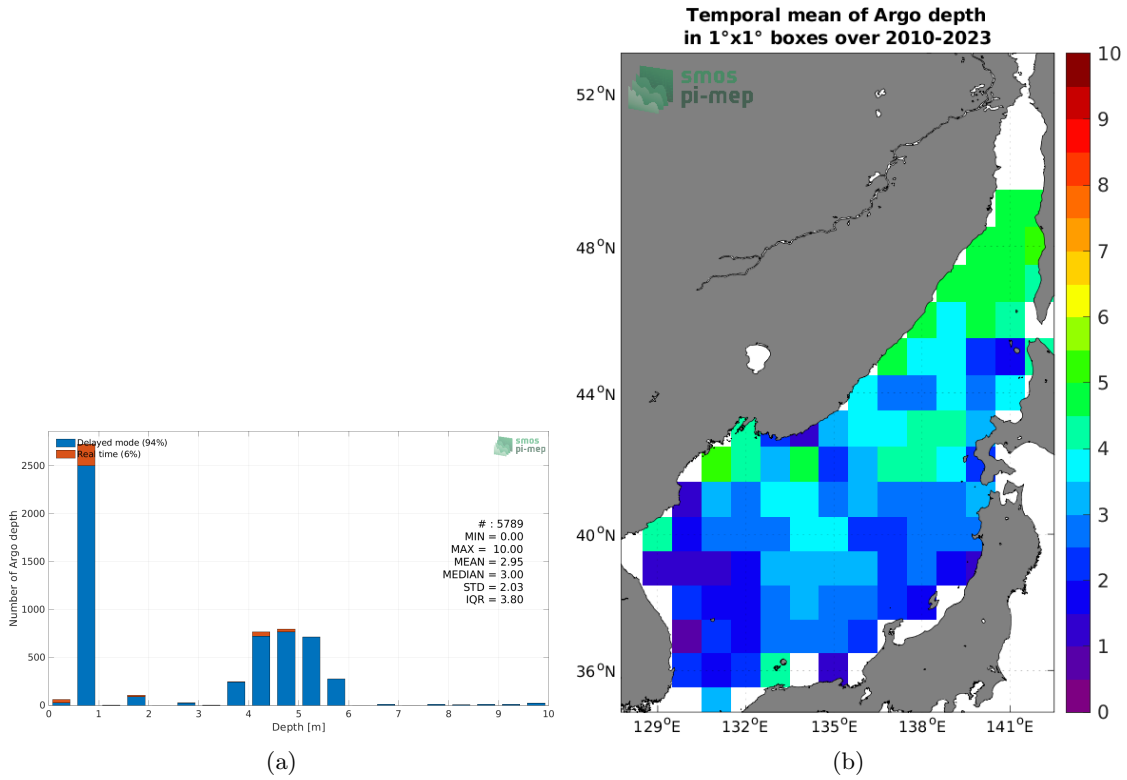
Delayed mode (94%)
Real time (6%)

smos
pi-mep

Number of Argo depth

2500
2000
1500
1000
500
0

0 1 2 3 4 5 6 7 8 9 10
Depth [m]

# : 5789
MIN = 0.00
MAX = 10.00
MEAN = 2.95
MEDIAN = 3.00
STD = 2.03
IQR = 3.80

(a)

Temporal mean of Argo depth
in 1°x1° boxes over 2010-2023

smos
pi-mep

$52^oN$
$48^oN$
$44^oN$
$40^oN$
$36^oN$

$129^oE$ $132^oE$ $135^oE$ $138^oE$ $141^oE$

10
9
8
7
6
5
4
3
2
1
0

(b)